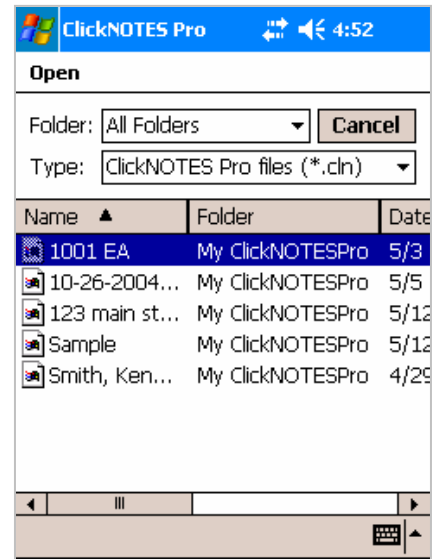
ClickNOTES Pro 4:52

Open

Folder: All Folders Cancel

Type: ClickNOTES Pro files (*.cln)

| Name ▲ | Folder | Date |
|---|---|---|
| 1001 EA | My ClickNOTESPro | 5/3 |
| 10-26-2004... | My ClickNOTESPro | 5/5 |
| 123 main st... | My ClickNOTESPro | 5/12 |
| Sample | My ClickNOTESPro | 5/12 |
| Smith, Ken... | My ClickNOTESPro | 4/29 |